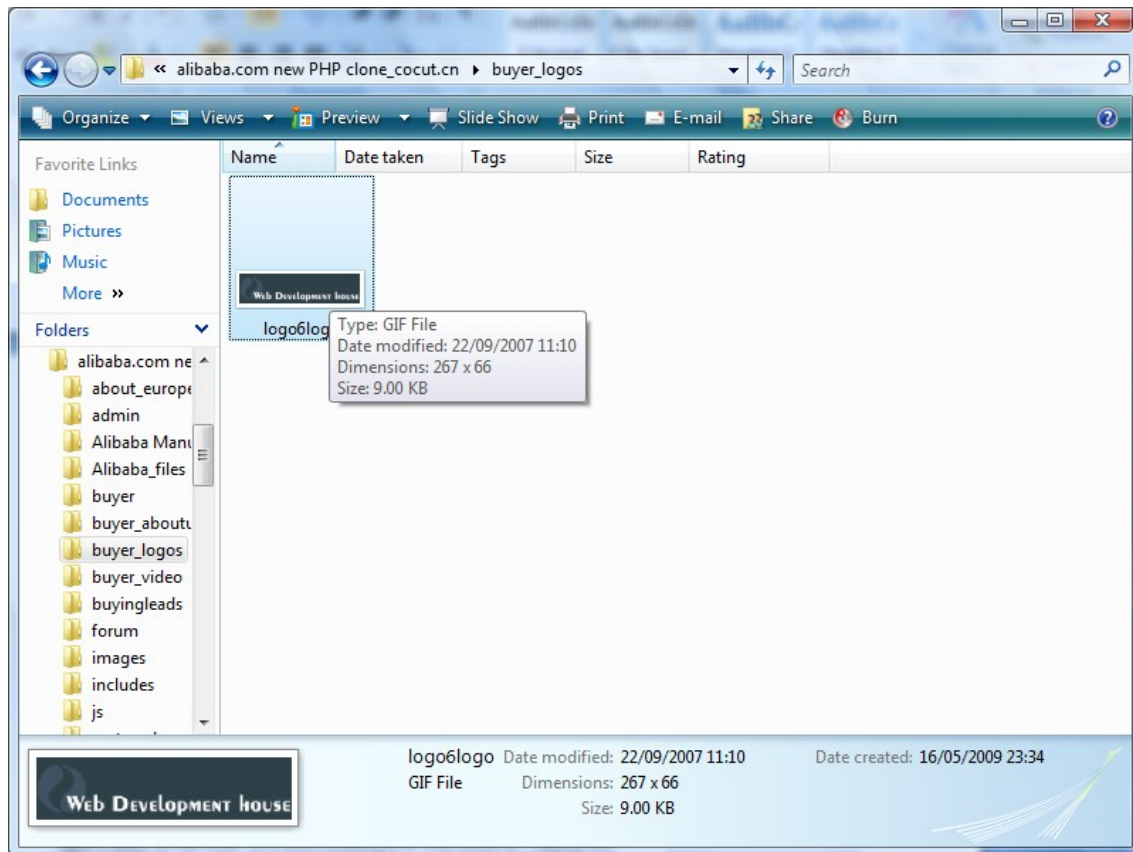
« alibaba.com new PHP clone_cocut.cn ▸ buyer_logos

Search

Organize ▾ Views ▾ Preview ▾ Slide Show Print E-mail Share Burn

Favorite Links

Documents

Pictures

Music

More »

Folders

alibaba.com ne

about_europe

admin

Alibaba Manu

Alibaba_files

buyer

buyer_aboutu

buyer_logos

buyer_video

buyingleads

forum

images

includes

js

| Name | Date taken | Tags | Size | Rating |
|---|---|---|---|---|

Web Development house

logo6log

Type: GIF File
Date modified: 22/09/2007 11:10
Dimensions: 267 x 66
Size: 9.00 KB

Web Development house

logo6logo Date modified: 22/09/2007 11:10
GIF File Dimensions: 267 x 66
Size: 9.00 KB

Date created: 16/05/2009 23:34